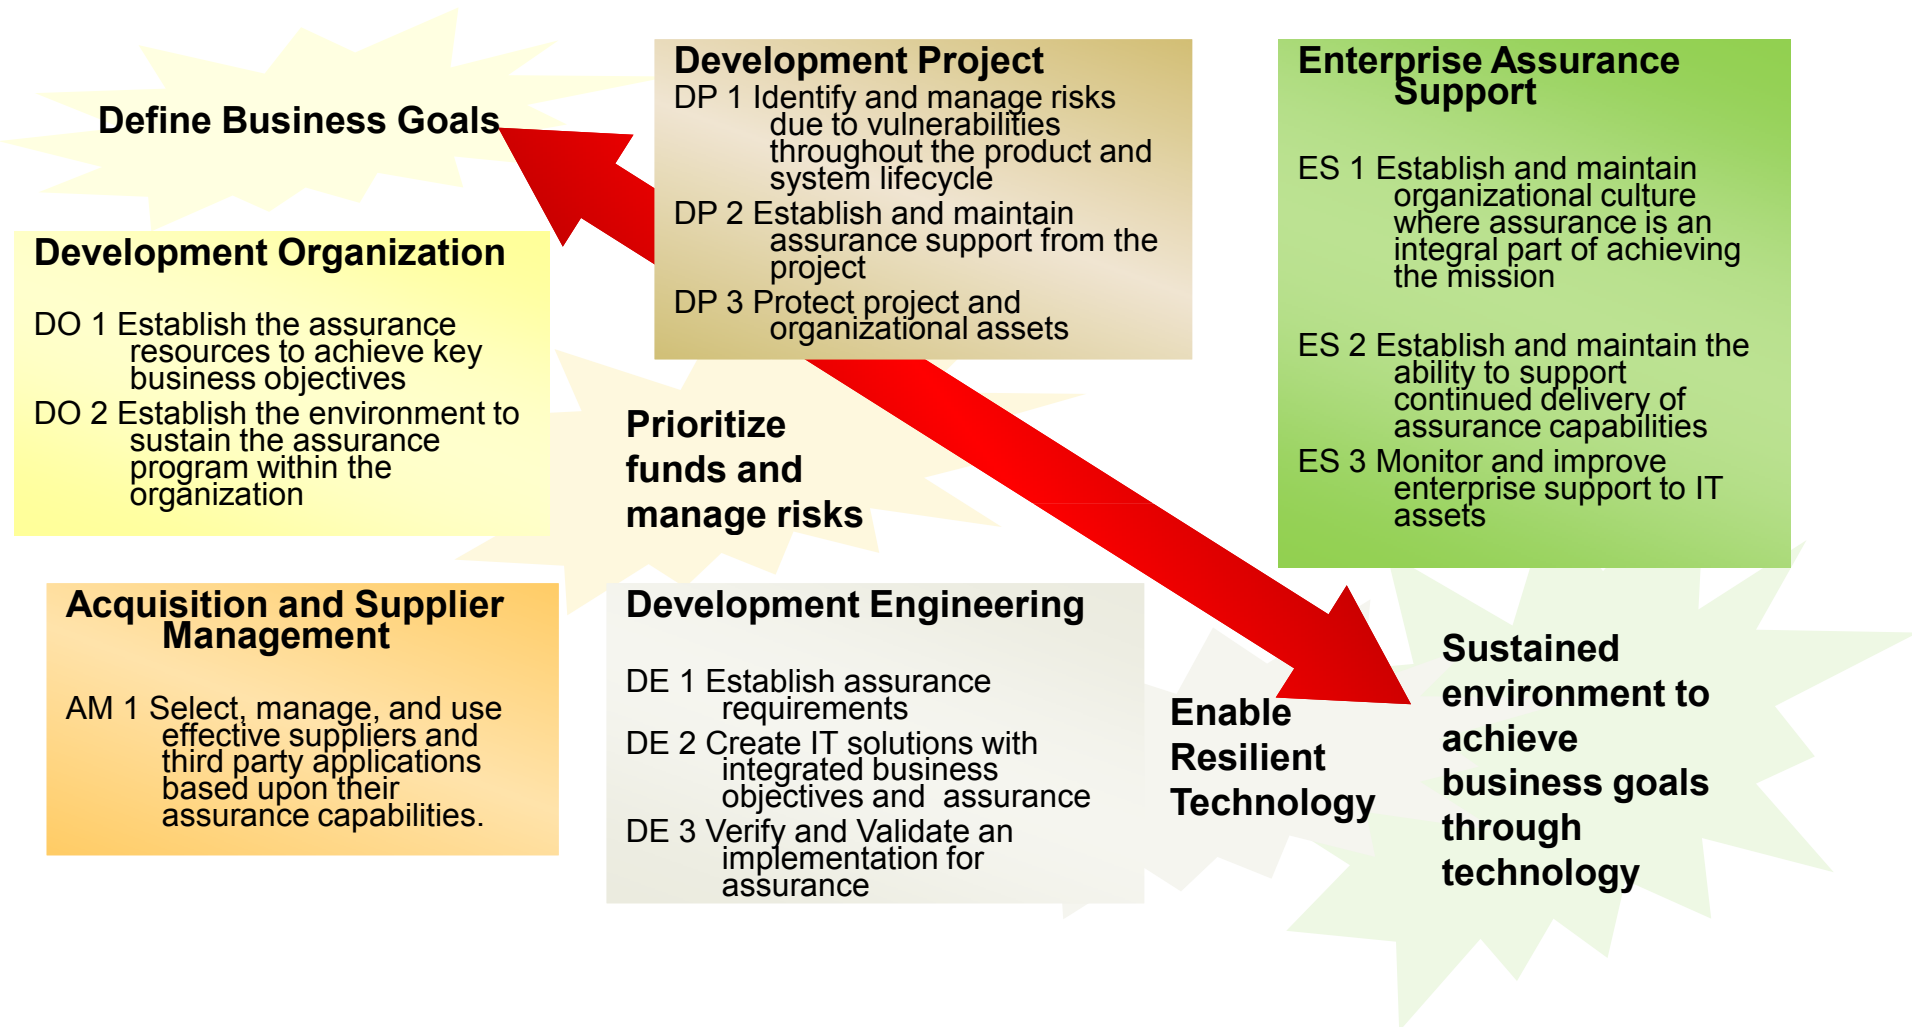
Define Business Goals

Development Project
DP 1 Identify and manage risks due to vulnerabilities throughout the product and system lifecycle
DP 2 Establish and maintain assurance support from the project
DP 3 Protect project and organizational assets

Enterprise Assurance Support

ES 1 Establish and maintain organizational culture where assurance is an integral part of achieving the mission

ES 2 Establish and maintain the ability to support continued delivery of assurance capabilities
ES 3 Monitor and improve enterprise support to IT assets

Development Organization

DO 1 Establish the assurance resources to achieve key business objectives
DO 2 Establish the environment to sustain the assurance program within the organization

Prioritize funds and manage risks

Acquisition and Supplier Management

AM 1 Select, manage, and use effective suppliers and third party applications based upon their assurance capabilities.

Development Engineering

DE 1 Establish assurance requirements
DE 2 Create IT solutions with integrated business objectives and assurance
DE 3 Verify and Validate an implementation for assurance

Enable Resilient Technology

Sustained environment to achieve business goals through technology